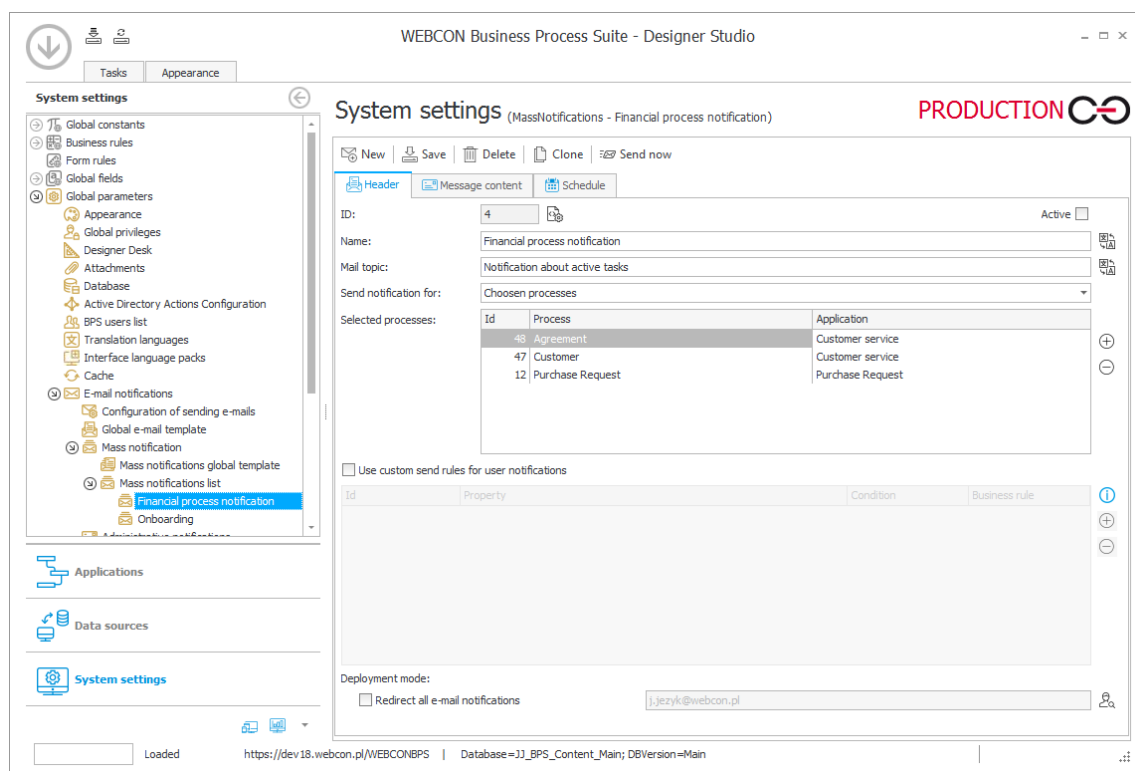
WEBCON Business Process Suite - Designer Studio

Tasks | Appearance

System settings

Global constants
Business rules
Form rules
Global fields
Global parameters
Appearance
Global privileges
Designer Desk
Attachments
Database
Active Directory Actions Configuration
BPS users list
Translation languages
Interface language packs
Cache
E-mail notifications
Configuration of sending e-mails
Global e-mail template
Mass notification
Mass notifications global template
Mass notifications list
Financial process notification
Onboarding
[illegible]

Applications

Data sources

System settings

System settings (MassNotifications - Financial process notification)

PRODUCTION

New | Save | Delete | Clone | Send now

Header | Message content | Schedule

ID: 4
Active
Name: Financial process notification
Mail topic: Notification about active tasks
Send notification for: Choosen processes
Selected processes:

| Id | Process | Application |
|---|---|---|
| 48 | Agreement | Customer service |
| 47 | Customer | Customer service |
| 12 | Purchase Request | Purchase Request |

Use custom send rules for user notifications

| Id | Property | Condition | Business rule |
|---|---|---|---|

Deployment mode:
Redirect all e-mail notifications
j.jezyk@webcon.pl

Loaded https://dev18.webcon.pl/WEBCONBPS | Database=JJ_BPS_Content_Main; DBVersion=Main